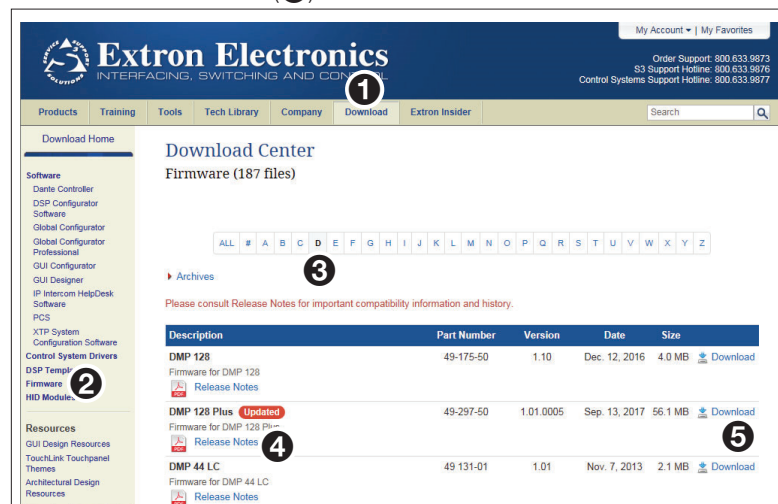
My Account ▾ | My Favorites

Extron Electronics
INTERFACING, SWITCHING AND CONTROL

Order Support: 800.633.9873
S3 Support Hotline: 800.633.9876
Control Systems Support Hotline: 800.633.9877

Products | Training | Tools | Tech Library | Company | Download | Extron Insider | Search

1

Download Home

Software
Dante Controller
DSP Configurator Software
Global Configurator
Global Configurator Professional
GUI Configurator
GUI Designer
IP Intercom HelpDesk Software
PCS
XTP System Configuration Software
Control System Drivers
DSP Templ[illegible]
Firmware
HID Module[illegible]

2

Resources
GUI Design Resources
TouchLink Touchpanel Themes
Architectural Design Resources

Download Center
Firmware (187 files)

ALL # A B C D E F G H I J K L M N O P Q R S T U V W X Y Z

▸ Archives

3

Please consult Release Notes for important compatibility information and history.

| Description | Part Number | Version | Date | Size | |
|---|---|---|---|---|---|
| DMP 128<br>Firmware for DMP 128<br>Release Notes | 49-175-50 | 1.10 | Dec. 12, 2016 | 4.0 MB | Download |
| DMP 128 Plus Updated<br>Firmware for DMP 128 Plus<br>Release Notes | 49-297-50 | 1.01.0005 | Sep. 13, 2017 | 56.1 MB | Download |
| DMP 44 LC<br>Firmware for DMP 44 LC<br>Release Notes | 49 131-01 | 1.01 | Nov. 7, 2013 | 2.1 MB | Download |

4

5